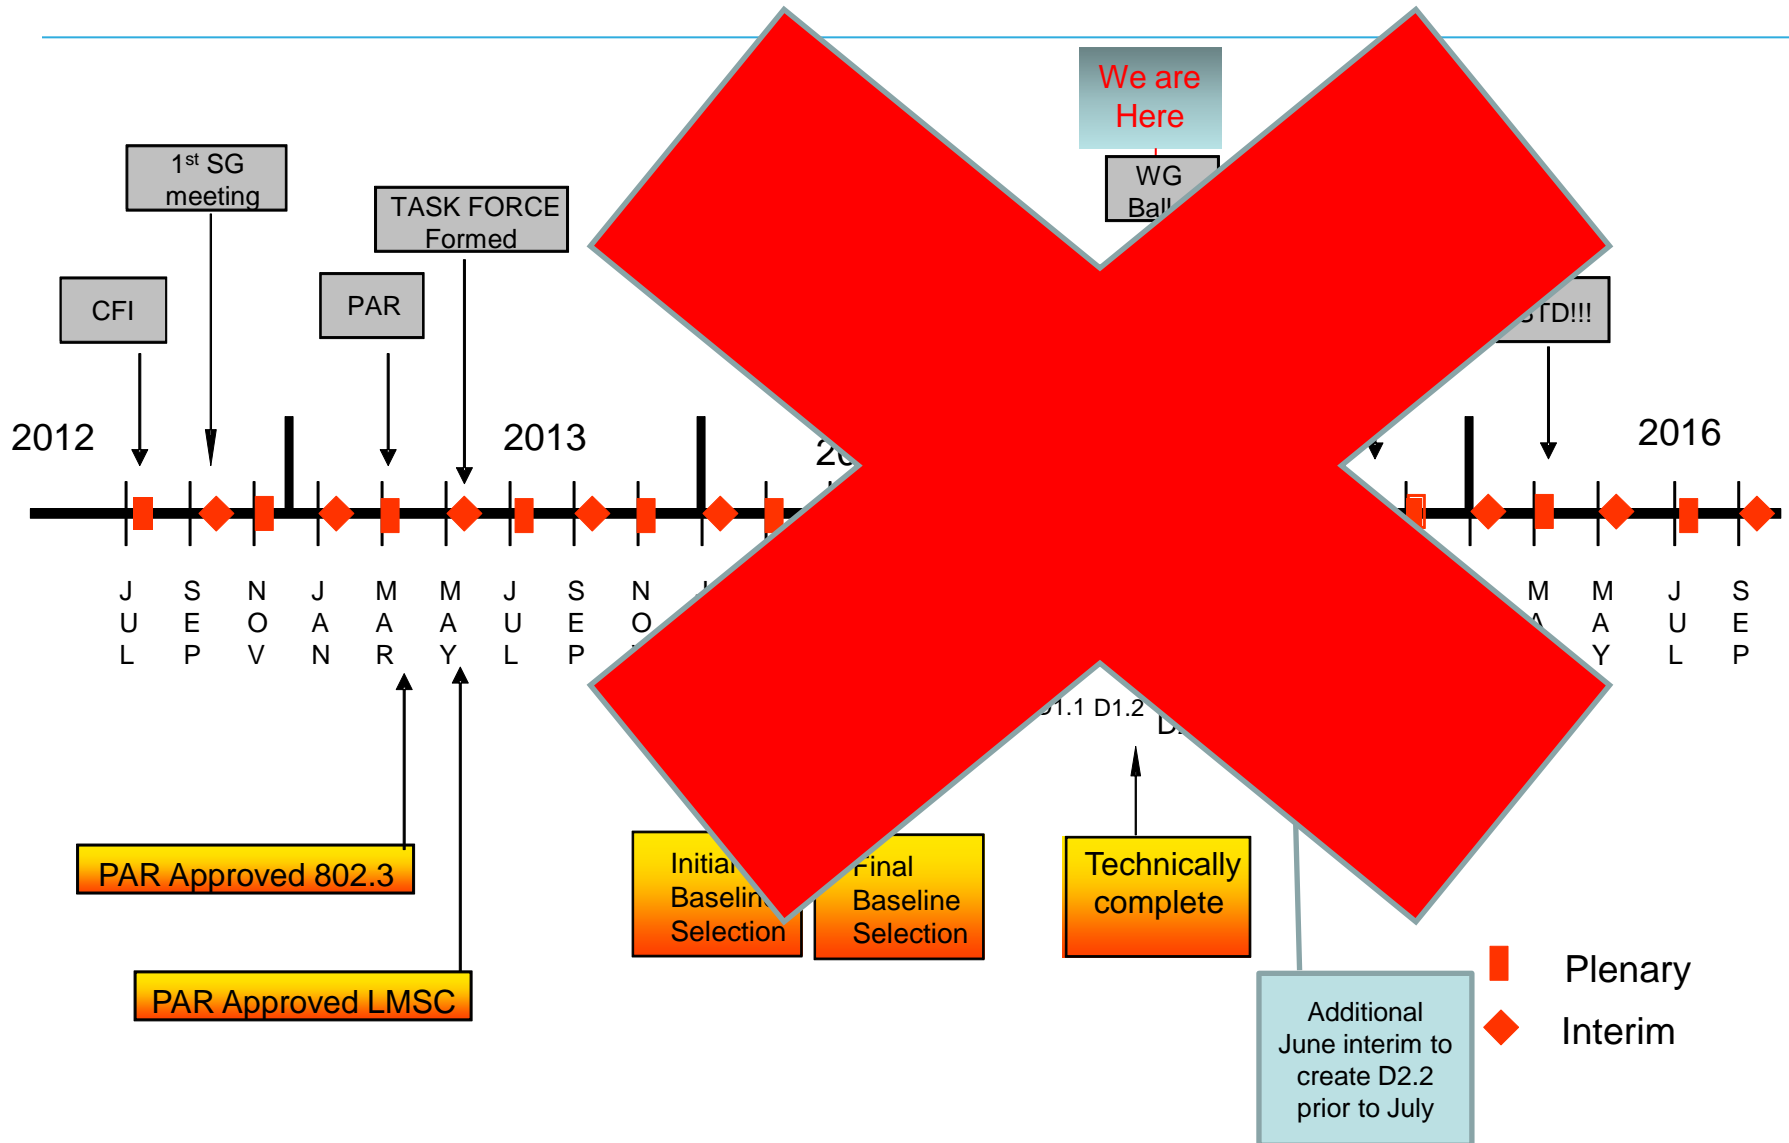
We are Here

WG Ball

1st SG meeting

TASK FORCE Formed

CFI

PAR

TD!!!

2012

2013

20

2016

J U L

S E P

N O V

J A N

M A R

M A Y

J U L

S E P

N O

M A

M A Y

J U L

S E P

D1.1 D1.2

D

PAR Approved 802.3

PAR Approved LMSC

Initial Baselin Selection

Final Baseline Selection

Technically complete

Additional June interim to create D2.2 prior to July

Plenary

Interim